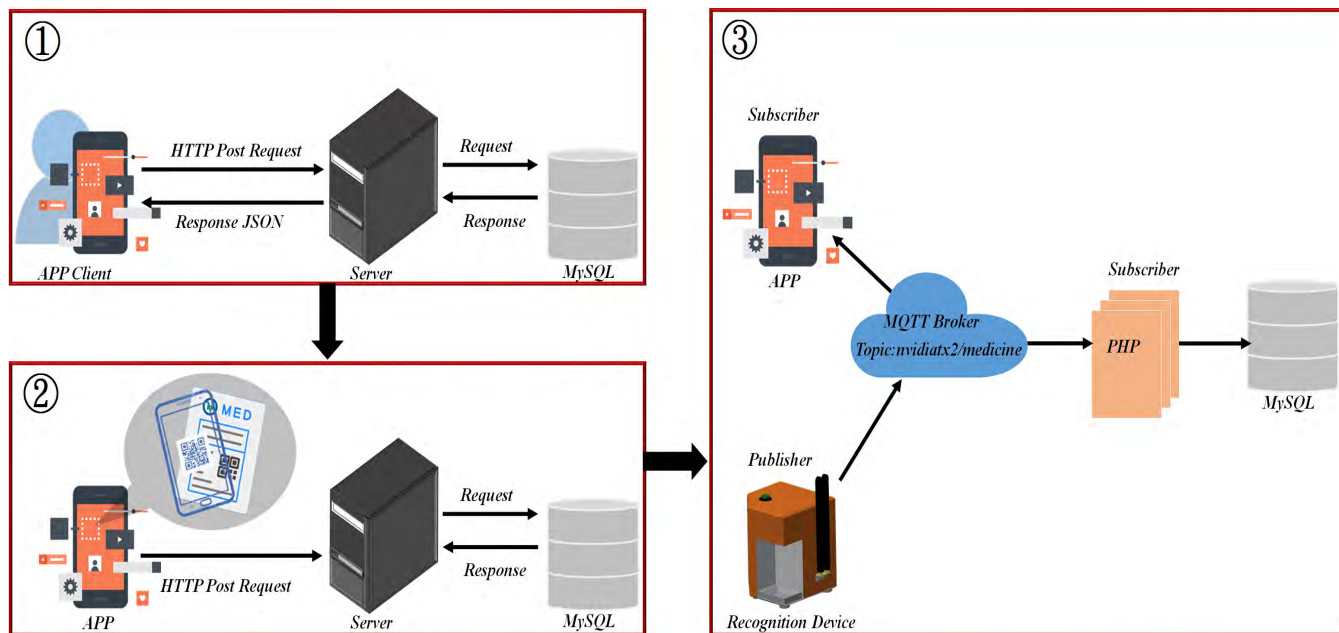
①

HTTP Post Request

Request

Response JSON

Response

APP Client

Server

MySQL

②

MED

Request

Response

HTTP Post Request

APP

Server

MySQL

③

Subscriber

APP

MQTT Broker
Topic:nvidiatx2/medicine

Subscriber

PHP

MySQL

Publisher

Recognition Device